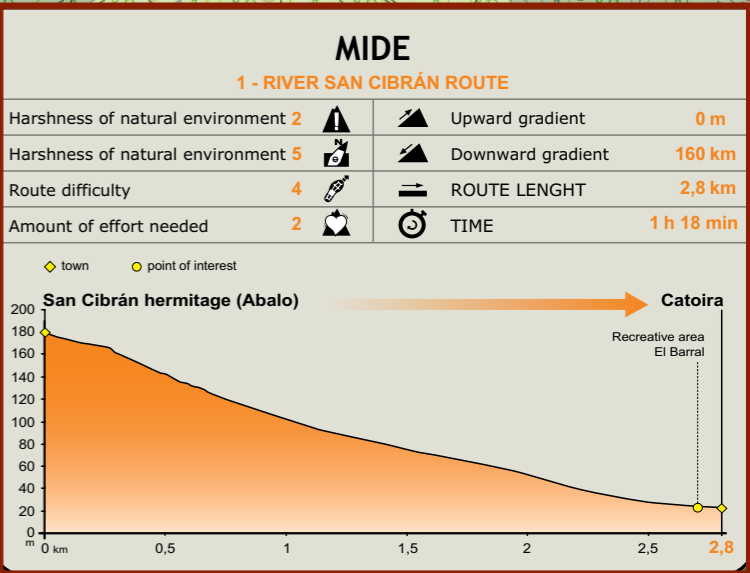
MIDE

1 - RIVER SAN CIBRÁN ROUTE

| Harshness of natural environment 2 | Upward gradient | 0 m |
|---|---|---|
| Harshness of natural environment 5 | Downward gradient | 160 km |
| Route difficulty 4 | ROUTE LENGHT | 2,8 km |
| Amount of effort needed 2 | TIME | 1 h 18 min |

town
point of interest

San Cibrán hermitage (Abalo)
Catoira
Recreative area El Barral

200
180
160
140
120
100
80
60
40
20
0
m
0 km
0,5
1
1,5
2
2,5
2,8